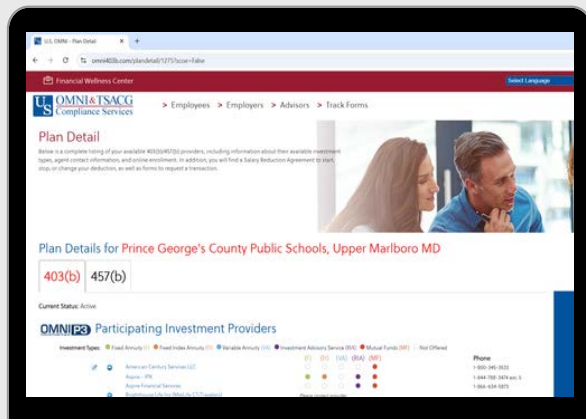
U.S. OMNI – Plan Detail

omni403b.com/plandetail/1275?ccse=False

Financial Wellness Center

Select Language

US OMNI&TSACG Compliance Services

> Employees > Employers > Advisors > Track Forms

Plan Detail

Below is a complete listing of your available 403(b)/457(b) providers, including information about their available investment types, agent contact information, and online enrollment. In addition, you will find a Salary Reduction Agreement to start, stop, or change your deduction, as well as forms to request a transaction.

Plan Details for Prince George's County Public Schools, Upper Marlboro MD

403(b) 457(b)

Current Status: Active

OMNIP3 Participating Investment Providers

Investment Types: Fixed Annuity (FI) Fixed Index Annuity (FI) Variable Annuity (VA) Investment Advisory Service (RIA) Mutual Funds (MF) Not Offered

(F) (FI) (VA) (RIA) (MF)

Phone

American Century Services LLC

1-800-345-3533

Aspire - IPX

1-844-788-3474 ext. 5

Aspire Financial Services

1-866-634-5873

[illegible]